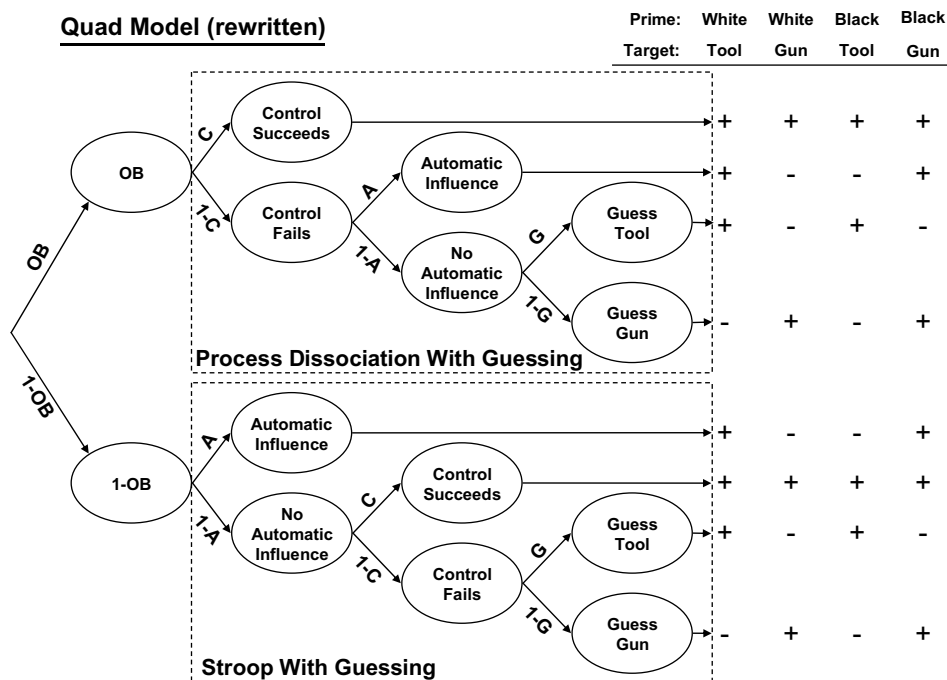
Quad Model (rewritten)

| Prime: | White | White | Black | Black |
|---|---|---|---|---|
| Target: | Tool | Gun | Tool | Gun |

OB
C
Control Succeeds
+ + + +
1-C
Control Fails
A
Automatic Influence
+ - - +
1-A
No Automatic Influence
G
Guess Tool
+ - + -
1-G
Guess Gun
- + - +
Process Dissociation With Guessing

1-OB
A
Automatic Influence
+ - - +
1-A
No Automatic Influence
C
Control Succeeds
+ + + +
1-C
Control Fails
G
Guess Tool
+ - + -
1-G
Guess Gun
- + - +
Stroop With Guessing